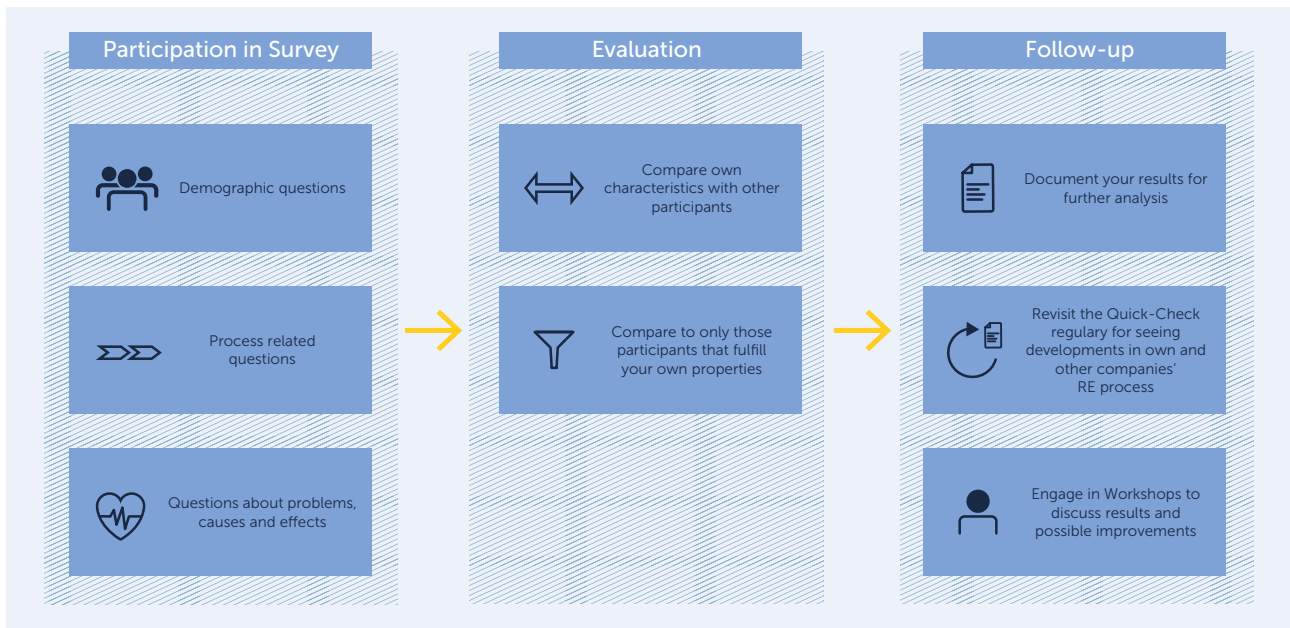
Participation in Survey

Demographic questions

Process related questions

Questions about problems, causes and effects

Evaluation

Compare own characteristics with other participants

Compare to only those participants that fulfill your own properties

Follow-up

Document your results for further analysis

Revisit the Quick-Check regulary for seeing developments in own and other companies' RE process

Engage in Workshops to discuss results and possible improvements